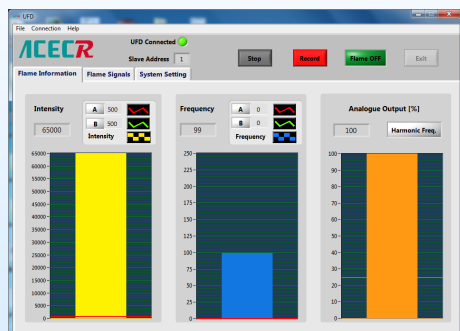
UFD
File Connection Help
ACECR
UFD Connected
Slave Address 1
Stop
Record
Flame OFF
Exit
Flame Information
Flame Signals
System Setting

Intensity
A 500
B 500
Intensity
65000
65000
60000
55000
50000
45000
40000
35000
30000
25000
20000
15000
10000
5000
0

Frequency
A 0
B 0
Frequency
99
250
225
200
175
150
125
100
75
50
25
0

Analogue Output [%]
100
Harmonic Freq.
100
90
80
70
60
50
40
30
20
10
0